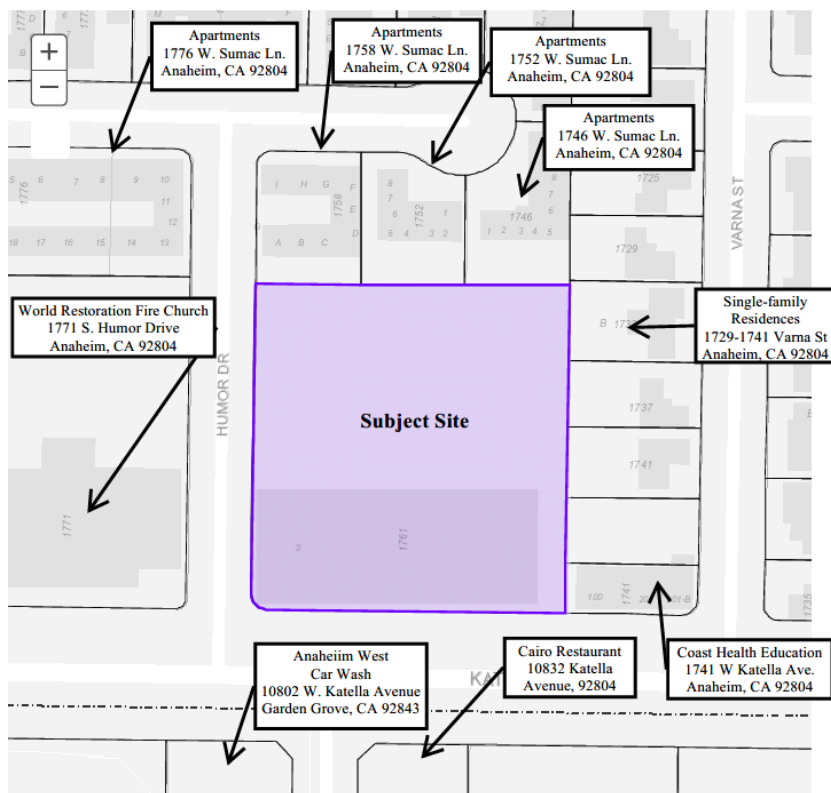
Apartments
1776 W. Sumac Ln.
Anaheim, CA 92804

Apartments
1758 W. Sumac Ln.
Anaheim, CA 92804

Apartments
1752 W. Sumac Ln.
Anaheim, CA 92804

Apartments
1746 W. Sumac Ln.
Anaheim, CA 92804

+
−

VARNA ST

1725

1729

World Restoration Fire Church
1771 S. Humor Drive
Anaheim, CA 92804

Single-family
Residences
1729-1741 Varna St
Anaheim, CA 92804

HUMOR DR

Subject Site

1737

1741

1771

1761

Anaheiim West
Car Wash
10802 W. Katella Avenue
Garden Grove, CA 92843

Cairo Restaurant
10832 Katella
Avenue, 92804

Coast Health Education
1741 W Katella Ave.
Anaheim, CA 92804